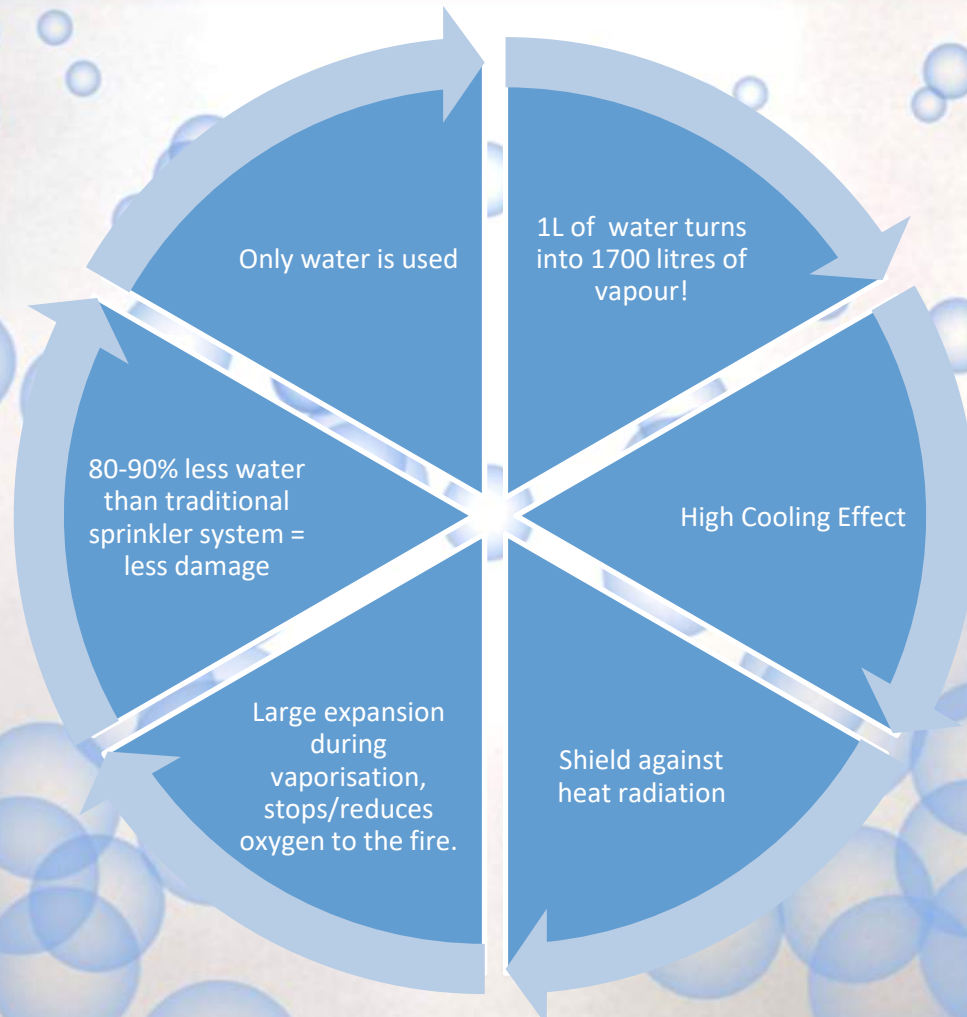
Only water is used

1L of water turns into 1700 litres of vapour!

High Cooling Effect

Shield against heat radiation

Large expansion during vaporisation, stops/reduces oxygen to the fire.

80-90% less water than traditional sprinkler system = less damage